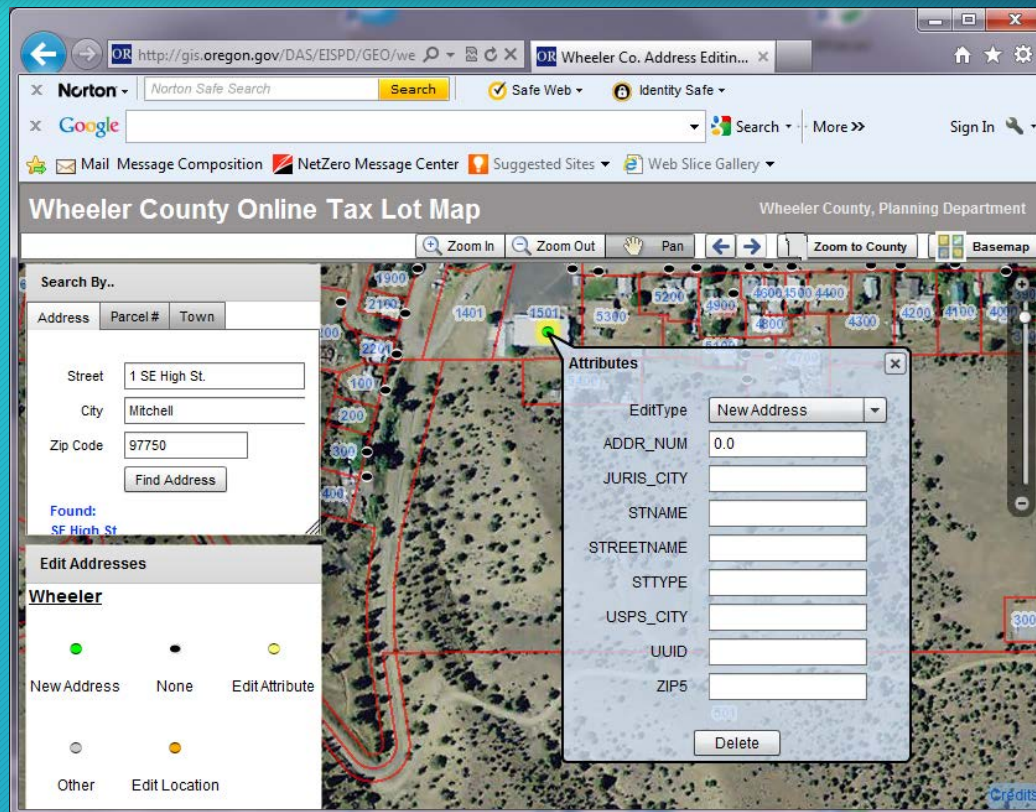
http://gis.oregon.gov/DAS/EISPD/GEO/we

Wheeler Co. Address Editin...

Norton

Norton Safe Search

Search

Safe Web

Identity Safe

Google

Search

More »

Sign In

Mail Message Composition

NetZero Message Center

Suggested Sites

Web Slice Gallery

Wheeler County Online Tax Lot Map

Wheeler County, Planning Department

Zoom In

Zoom Out

Pan

Zoom to County

Basemap

Search By..

Address

Parcel #

Town

Street 1 SE High St.

City Mitchell

Zip Code 97750

Find Address

Found:

SE High St

Edit Addresses

Wheeler

New Address

None

Edit Attribute

Other

Edit Location

1900

2100

1401

1501

5200

4900

4600

1500

4400

5300

4800

4300

4200

4100

4000

2201

100

200

300

400

Attributes

EditType New Address

ADDR_NUM 0.0

JURIS_CITY

STNAME

STREETNAME

STTYPE

USPS_CITY

UUID

ZIP5

Delete

300

Credits